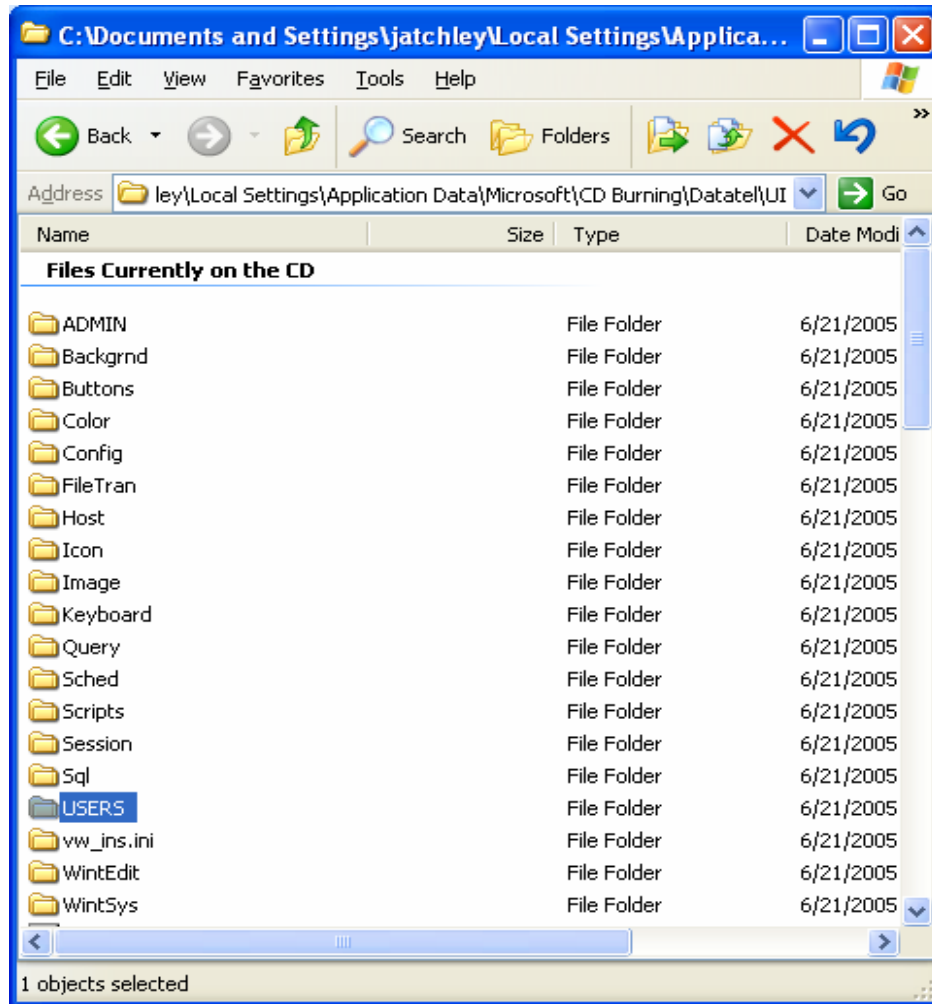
C:\Documents and Settings\jatchley\Local Settings\Applica...

File Edit View Favorites Tools Help

Back Search Folders

Address ley\Local Settings\Application Data\Microsoft\CD Burning\Datatel\UI Go

| Name | Size | Type | Date Modi |
|---|---|---|---|
| **Files Currently on the CD** | | | |
| ADMIN | | File Folder | 6/21/2005 |
| Backgrnd | | File Folder | 6/21/2005 |
| Buttons | | File Folder | 6/21/2005 |
| Color | | File Folder | 6/21/2005 |
| Config | | File Folder | 6/21/2005 |
| FileTran | | File Folder | 6/21/2005 |
| Host | | File Folder | 6/21/2005 |
| Icon | | File Folder | 6/21/2005 |
| Image | | File Folder | 6/21/2005 |
| Keyboard | | File Folder | 6/21/2005 |
| Query | | File Folder | 6/21/2005 |
| Sched | | File Folder | 6/21/2005 |
| Scripts | | File Folder | 6/21/2005 |
| Session | | File Folder | 6/21/2005 |
| Sql | | File Folder | 6/21/2005 |
| USERS | | File Folder | 6/21/2005 |
| vw_ins.ini | | File Folder | 6/21/2005 |
| WintEdit | | File Folder | 6/21/2005 |
| WintSys | | File Folder | 6/21/2005 |

1 objects selected